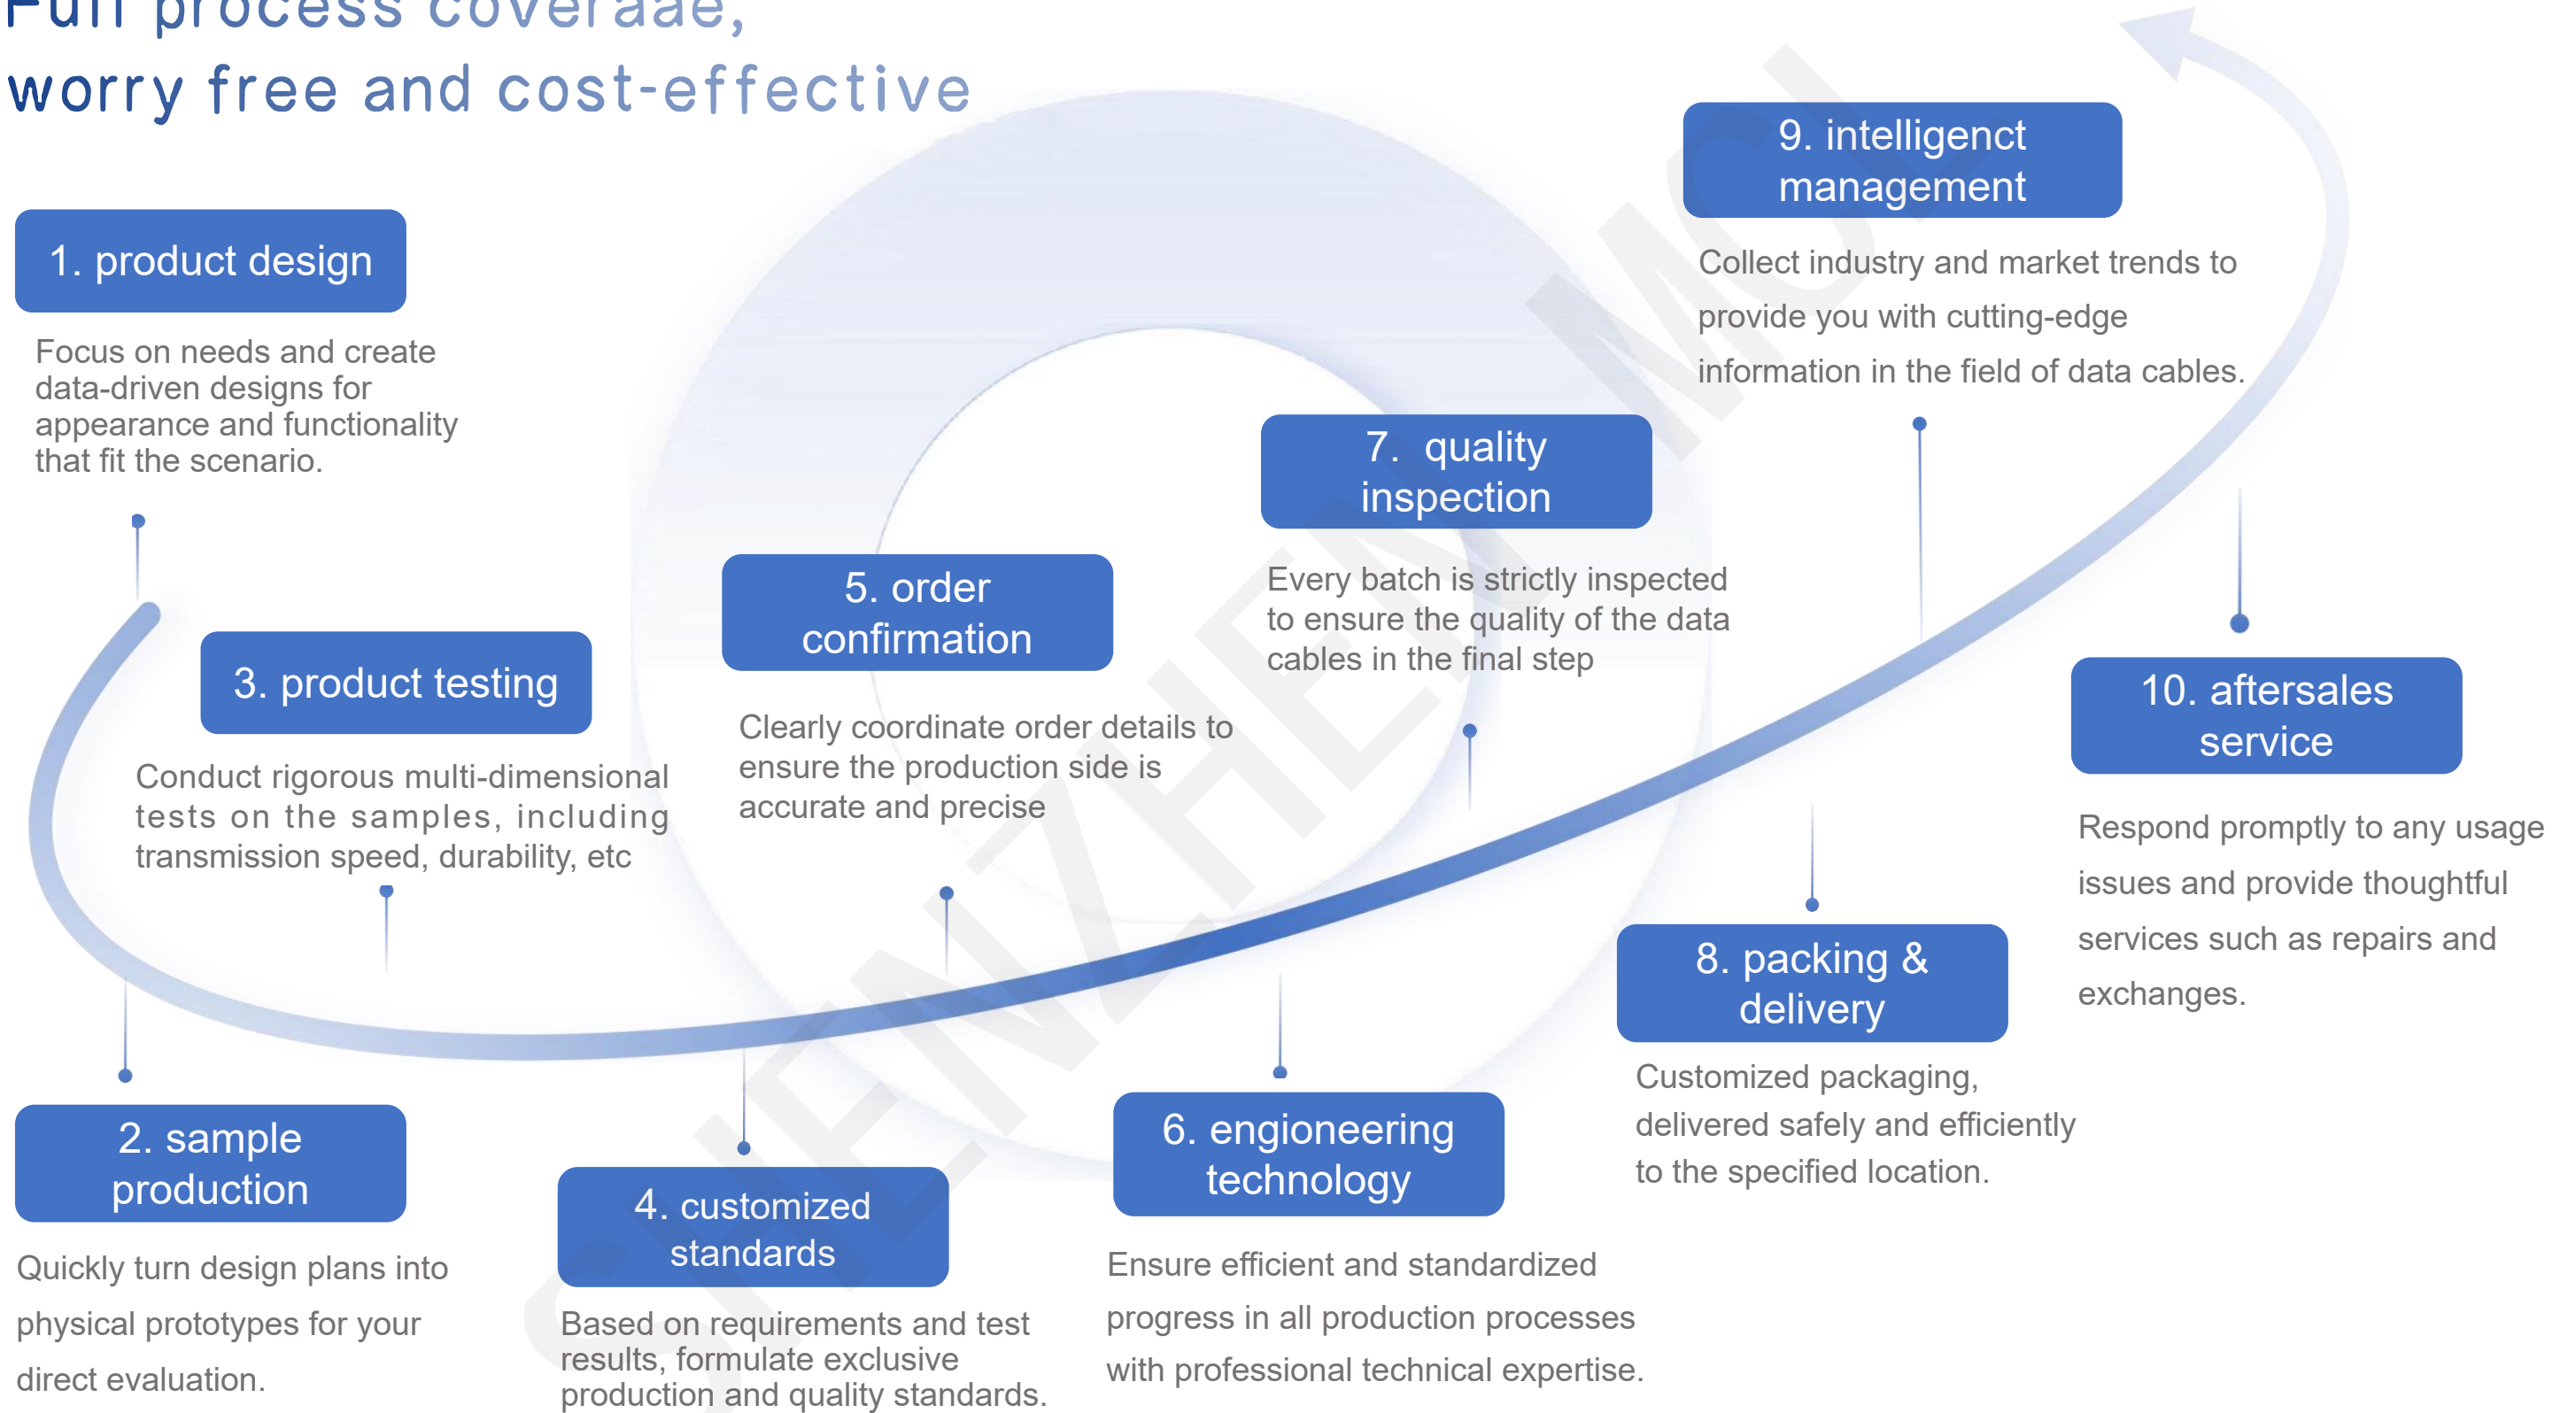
Full process coverage,
worry free and cost-effective

1. product design

Focus on needs and create data-driven designs for appearance and functionality that fit the scenario.

2. sample production

Quickly turn design plans into physical prototypes for your direct evaluation.

3. product testing

Conduct rigorous multi-dimensional tests on the samples, including transmission speed, durability, etc

4. customized standards

Based on requirements and test results, formulate exclusive production and quality standards.

5. order confirmation

Clearly coordinate order details to ensure the production side is accurate and precise

6. engioneering technology

Ensure efficient and standardized progress in all production processes with professional technical expertise.

7. quality inspection

Every batch is strictly inspected to ensure the quality of the data cables in the final step

8. packing & delivery

Customized packaging, delivered safely and efficiently to the specified location.

9. intelligenct management

Collect industry and market trends to provide you with cutting-edge information in the field of data cables.

10. aftersales service

Respond promptly to any usage issues and provide thoughtful services such as repairs and exchanges.

SHENZHEN MU